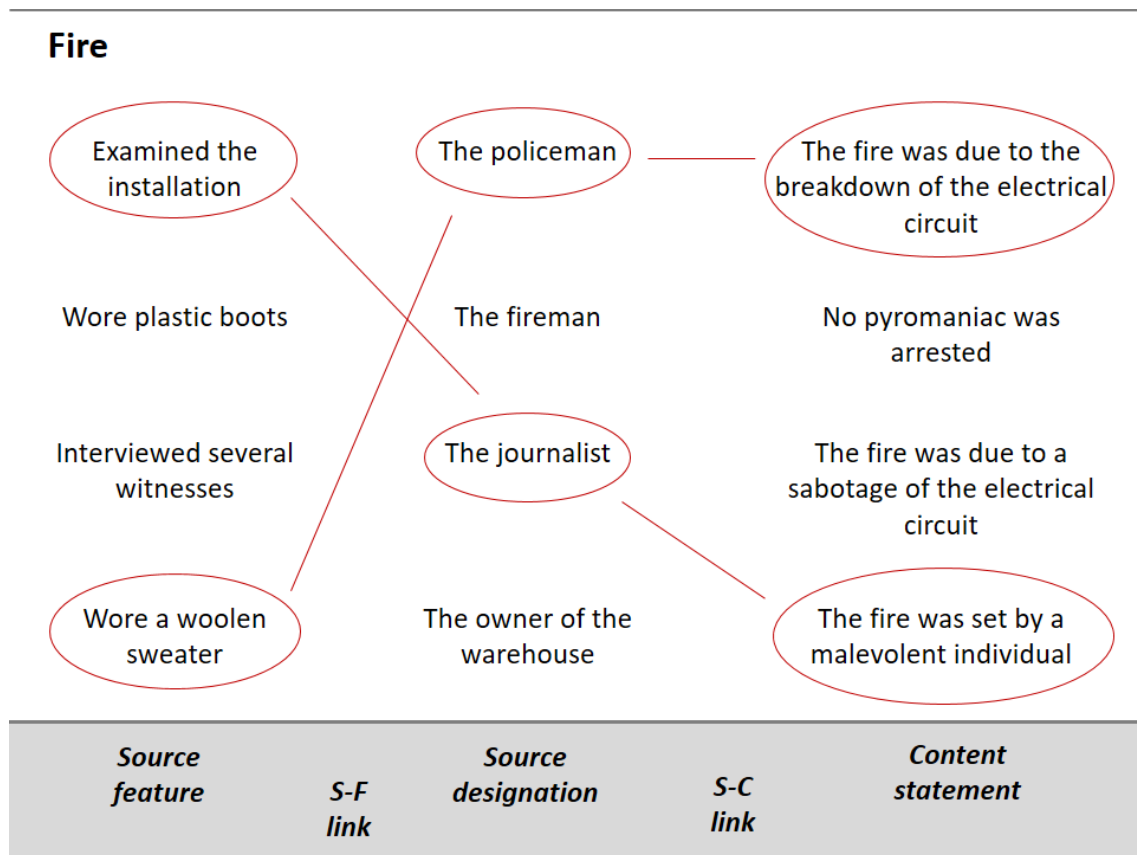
Fire

Examined the installation

Wore plastic boots

Interviewed several witnesses

Wore a woolen sweater

The policeman

The fireman

The journalist

The owner of the warehouse

The fire was due to the breakdown of the electrical circuit

No pyromaniac was arrested

The fire was due to a sabotage of the electrical circuit

The fire was set by a malevolent individual

Source feature

S-F link

Source designation

S-C link

Content statement